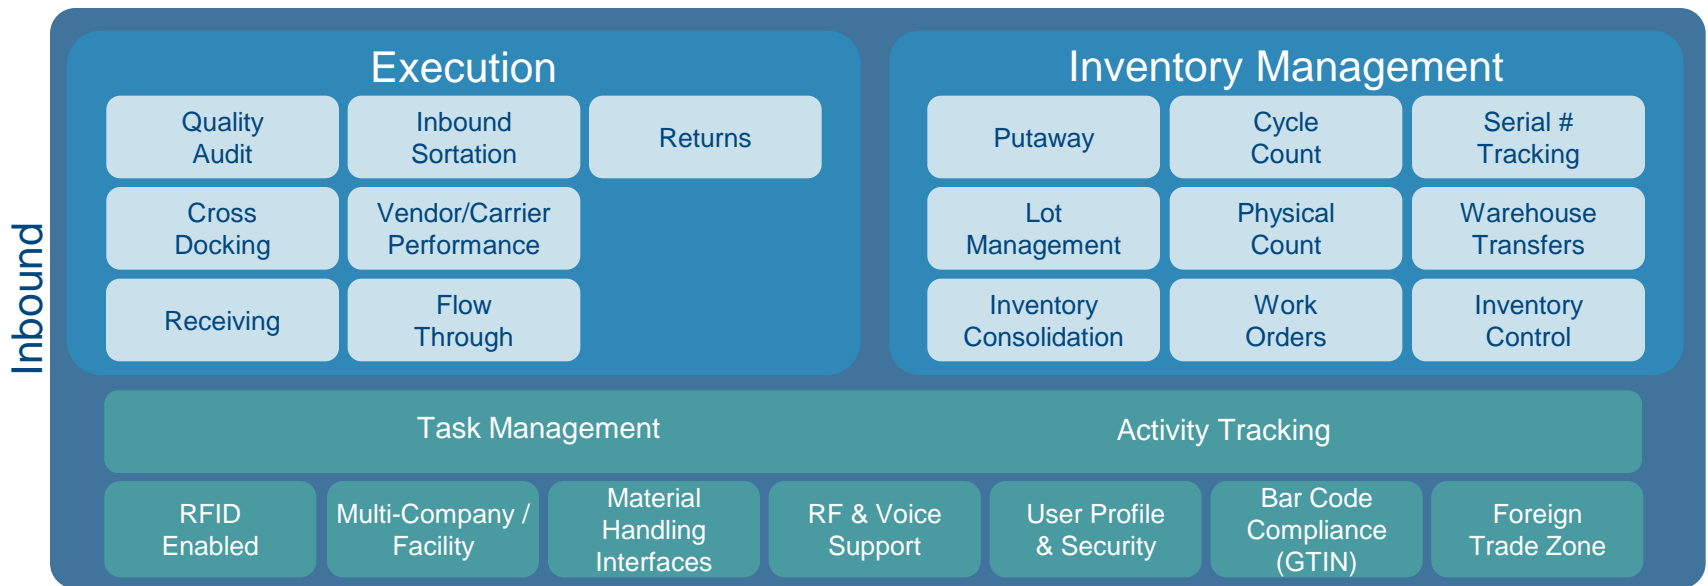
Inbound

Execution

Quality Audit

Inbound Sortation

Returns

Cross Docking

Vendor/Carrier Performance

Receiving

Flow Through

Inventory Management

Putaway

Cycle Count

Serial # Tracking

Lot Management

Physical Count

Warehouse Transfers

Inventory Consolidation

Work Orders

Inventory Control

Task Management

Activity Tracking

RFID Enabled

Multi-Company / Facility

Material Handling Interfaces

RF & Voice Support

User Profile & Security

Bar Code Compliance (GTIN)

Foreign Trade Zone